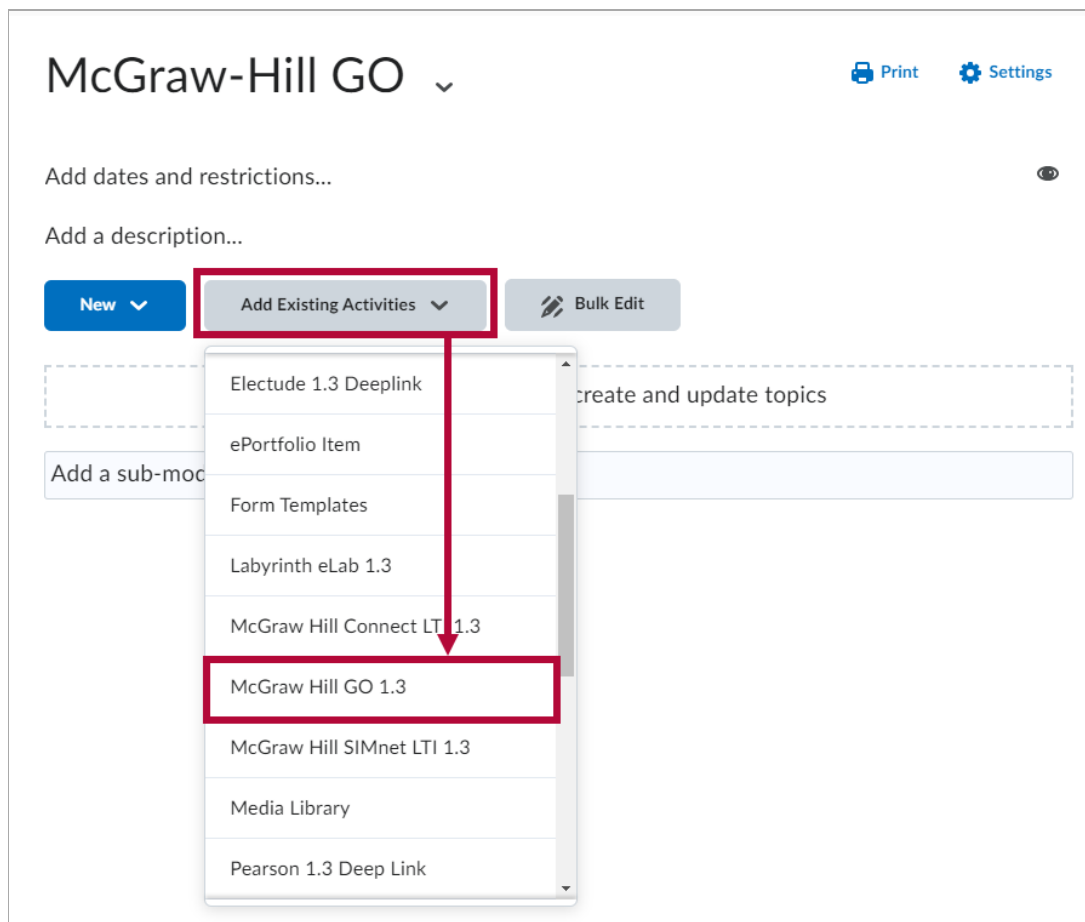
McGraw-Hill GO

Print Settings

Add dates and restrictions...

Add a description...

New

Add Existing Activities

Bulk Edit

Electude 1.3 Deeplink

ePortfolio Item

Form Templates

Labyrinth eLab 1.3

McGraw Hill Connect LTI 1.3

McGraw Hill GO 1.3

McGraw Hill SIMnet LTI 1.3

Media Library

Pearson 1.3 Deep Link

create and update topics

Add a sub-mod